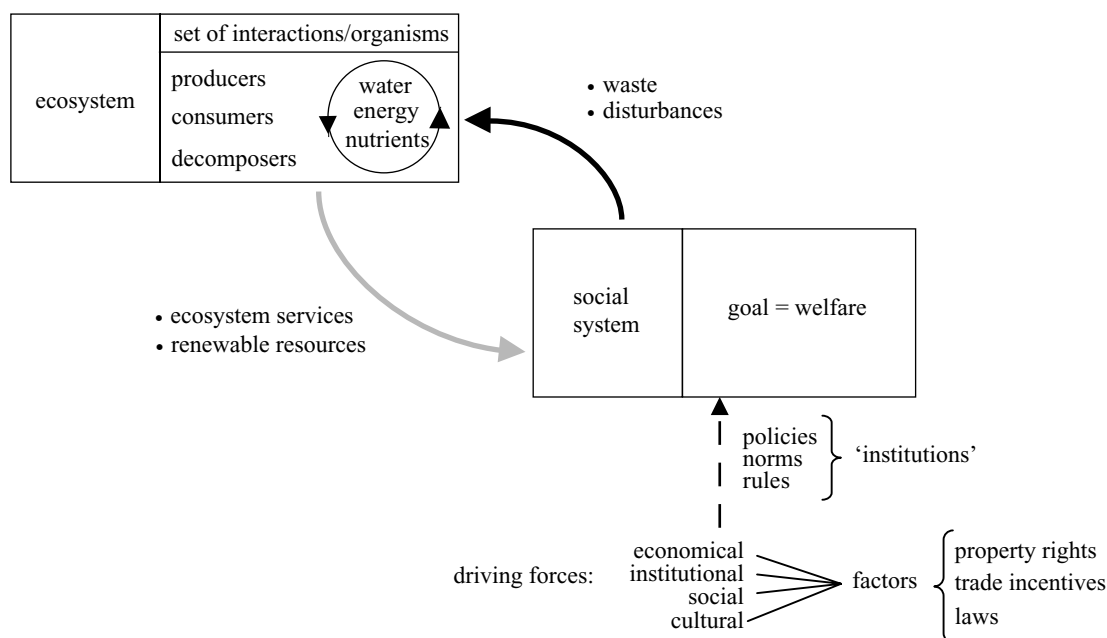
ecosystem

set of interactions/organisms

producers
consumers
decomposers

water
energy
nutrients

• waste
• disturbances

• ecosystem services
• renewable resources

social system

goal = welfare

policies
norms
rules

'institutions'

driving forces:

economical
institutional
social
cultural

factors

property rights
trade incentives
laws